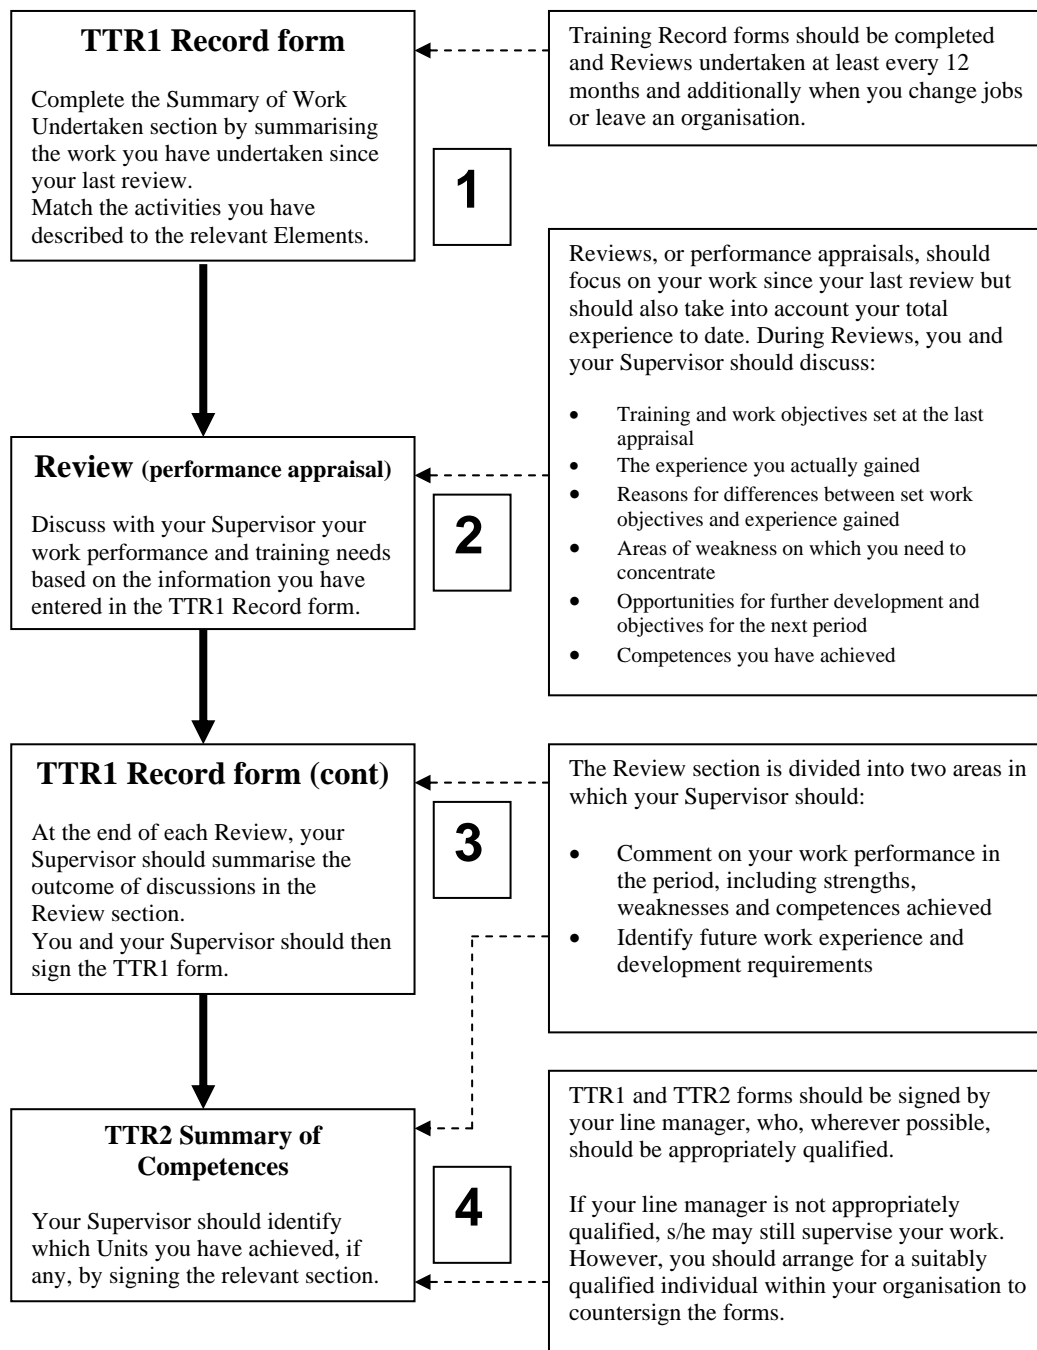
TTR1 Record form

Complete the Summary of Work Undertaken section by summarising the work you have undertaken since your last review.
Match the activities you have described to the relevant Elements.

1

Training Record forms should be completed and Reviews undertaken at least every 12 months and additionally when you change jobs or leave an organisation.

Reviews, or performance appraisals, should focus on your work since your last review but should also take into account your total experience to date. During Reviews, you and your Supervisor should discuss:

- Training and work objectives set at the last appraisal
- The experience you actually gained
- Reasons for differences between set work objectives and experience gained
- Areas of weakness on which you need to concentrate
- Opportunities for further development and objectives for the next period
- Competences you have achieved

Review (performance appraisal)

Discuss with your Supervisor your work performance and training needs based on the information you have entered in the TTR1 Record form.

2

TTR1 Record form (cont)

At the end of each Review, your Supervisor should summarise the outcome of discussions in the Review section.
You and your Supervisor should then sign the TTR1 form.

3

The Review section is divided into two areas in which your Supervisor should:

- Comment on your work performance in the period, including strengths, weaknesses and competences achieved
- Identify future work experience and development requirements

TTR2 Summary of Competences

Your Supervisor should identify which Units you have achieved, if any, by signing the relevant section.

4

TTR1 and TTR2 forms should be signed by your line manager, who, wherever possible, should be appropriately qualified.

If your line manager is not appropriately qualified, s/he may still supervise your work. However, you should arrange for a suitably qualified individual within your organisation to countersign the forms.